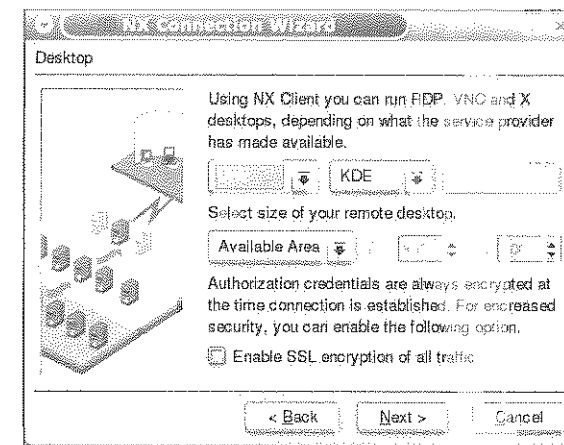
NX Connection Wizard

Desktop

Using NX Client you can run RDP, VNC and X desktops, depending on what the service provider has made available.

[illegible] KDE

Select size of your remote desktop.

Available Area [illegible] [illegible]

Authorization credentials are always encrypted at the time connection is established. For encreased security, you can enable the following option.

Enable SSL encryption of all traffic

< Back Next > Cancel